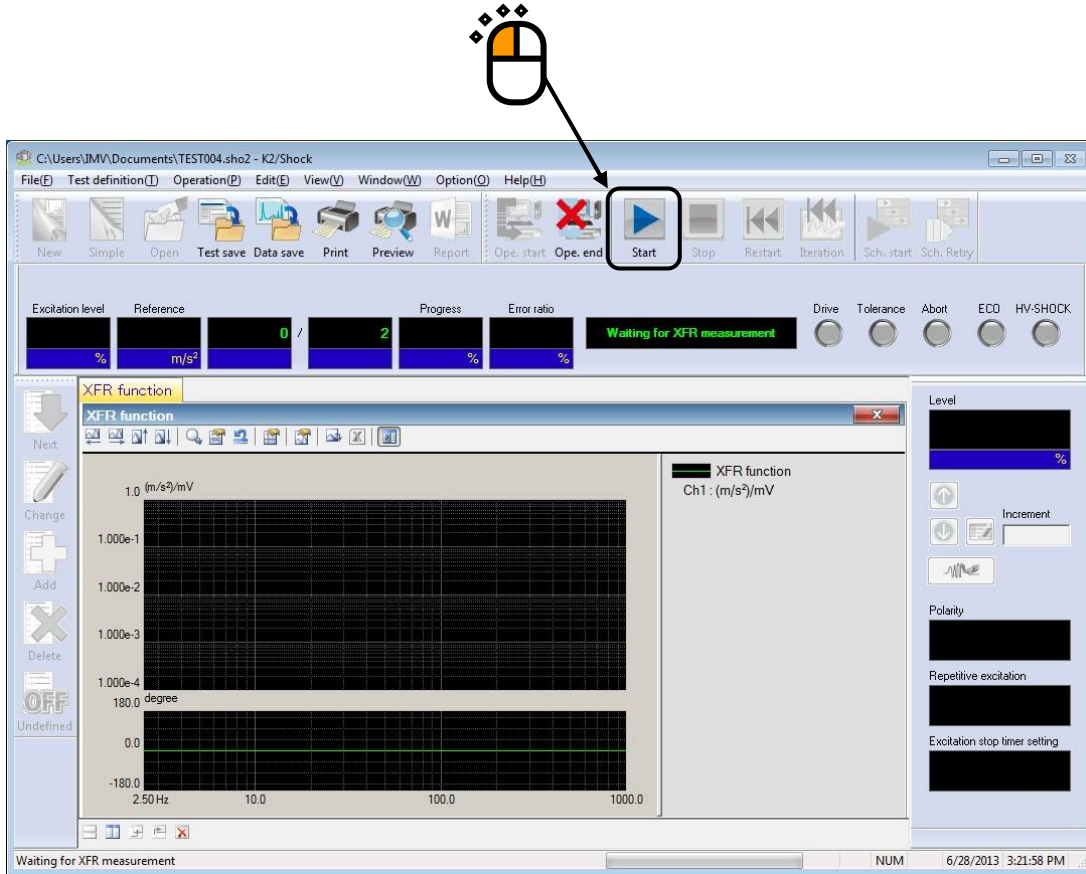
C:\Users\IMV\Documents\TEST004.sho2 - K2/Shock

File(F) Test definition(T) Operation(P) Edit(E) View(V) Window(W) Option(O) Help(H)

New Simple Open Test save Data save Print Preview Report Ope. start Ope. end Start Stop Restart Iteration Sch. start Sch. Retry

Excitation level Reference Progress Error ratio

% $m/s^2$ 0 / 2 % %

Waiting for XFR measurement

Drive Tolerance Abort ECO HV-SHOCK

Next Change Add Delete OFF Undefined

XFR function

XFR function

1.0 $(m/s^2)/mV$

1.000e-1

1.000e-2

1.000e-3

1.000e-4

180.0 degree

0.0

-180.0

2.50 Hz 10.0 100.0 1000.0

XFR function
Ch1 : $(m/s^2)/mV$

Level

%

Increment

Polarity

Repetitive excitation

Excitation stop timer setting

Waiting for XFR measurement NUM 6/28/2013 3:21:58 PM